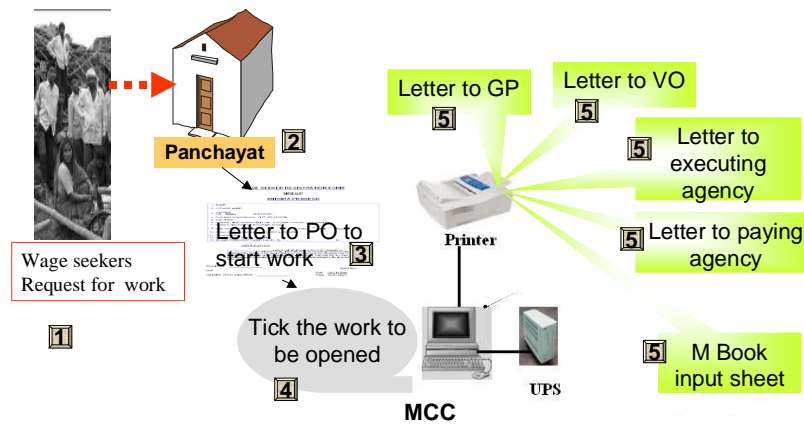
Wage seekers
Request for work

1

Panchayat

2

Letter to PO to start work

3

Tick the work to be opened

4

Printer

UPS

MCC

Letter to GP

5

Letter to VO

5

Letter to executing agency

5

Letter to paying agency

5

M Book input sheet

5